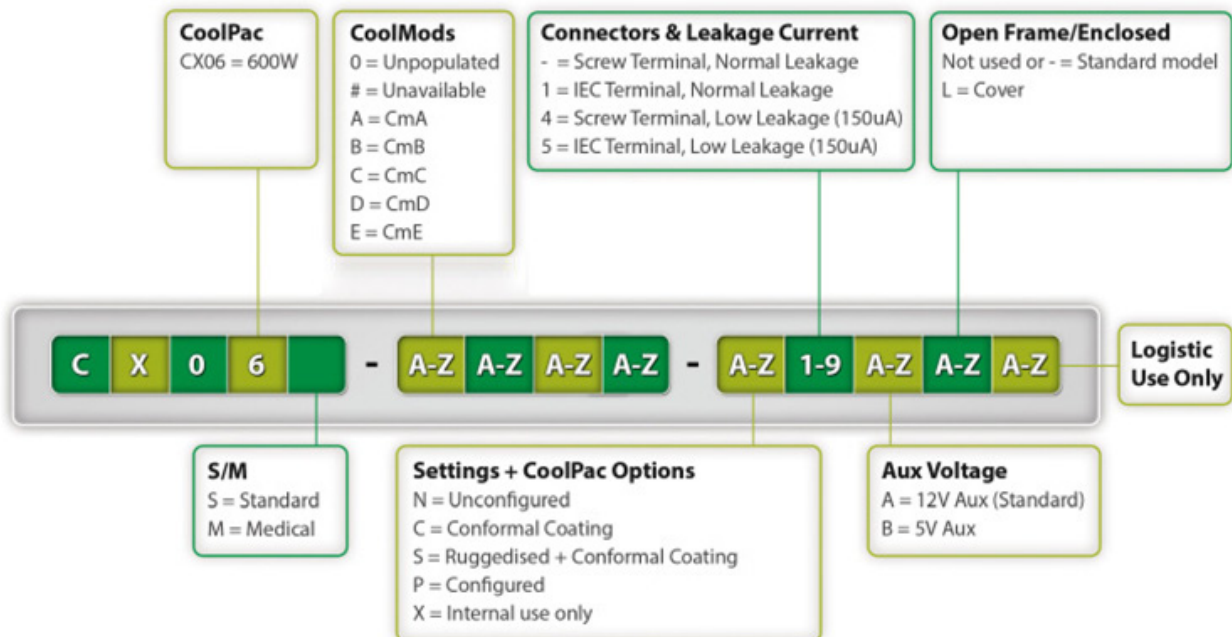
CoolPac
CX06 = 600W

CoolMods
0 = Unpopulated
# = Unavailable
A = CmA
B = CmB
C = CmC
D = CmD
E = CmE

Connectors & Leakage Current
- = Screw Terminal, Normal Leakage
1 = IEC Terminal, Normal Leakage
4 = Screw Terminal, Low Leakage (150uA)
5 = IEC Terminal, Low Leakage (150uA)

Open Frame/Enclosed
Not used or - = Standard model
L = Cover

C X 0 6 - A-Z A-Z A-Z A-Z - A-Z 1-9 A-Z A-Z A-Z

Logistic Use Only

S/M
S = Standard
M = Medical

Settings + CoolPac Options
N = Unconfigured
C = Conformal Coating
S = Ruggedised + Conformal Coating
P = Configured
X = Internal use only

Aux Voltage
A = 12V Aux (Standard)
B = 5V Aux